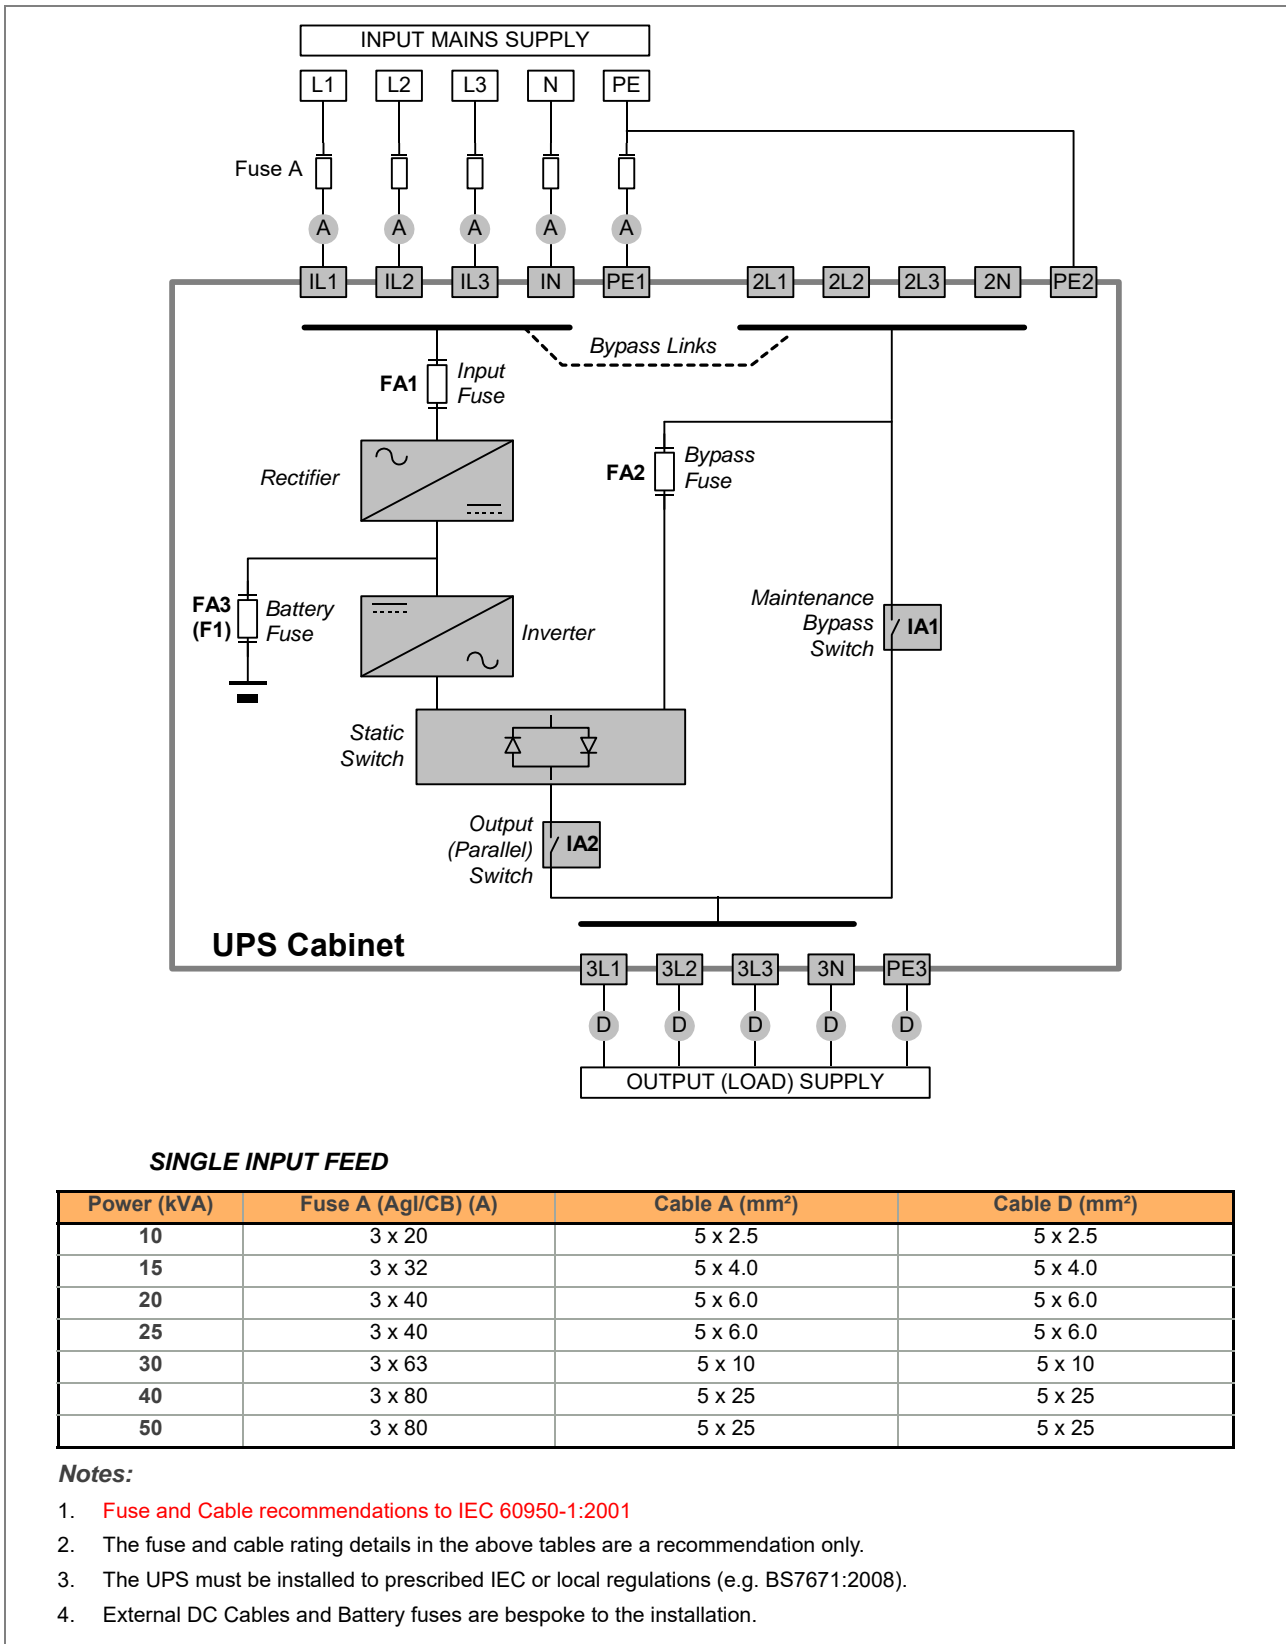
INPUT MAINS SUPPLY

L1 L2 L3 N PE

Fuse A

A A A A A

IL1 IL2 IL3 IN PE1 2L1 2L2 2L3 2N PE2

Bypass Links

FA1 Input Fuse

Rectifier

FA2 Bypass Fuse

FA3 (F1) Battery Fuse

Inverter

Maintenance Bypass Switch IA1

Static Switch

Output (Parallel) Switch IA2

UPS Cabinet

3L1 3L2 3L3 3N PE3

D D D D D

OUTPUT (LOAD) SUPPLY

SINGLE INPUT FEED

| Power (kVA) | Fuse A (Agl/CB) (A) | Cable A (mm²) | Cable D (mm²) |
|---|---|---|---|
| 10 | 3 x 20 | 5 x 2.5 | 5 x 2.5 |
| 15 | 3 x 32 | 5 x 4.0 | 5 x 4.0 |
| 20 | 3 x 40 | 5 x 6.0 | 5 x 6.0 |
| 25 | 3 x 40 | 5 x 6.0 | 5 x 6.0 |
| 30 | 3 x 63 | 5 x 10 | 5 x 10 |
| 40 | 3 x 80 | 5 x 25 | 5 x 25 |
| 50 | 3 x 80 | 5 x 25 | 5 x 25 |

Notes:

1. Fuse and Cable recommendations to IEC 60950-1:2001
2. The fuse and cable rating details in the above tables are a recommendation only.
3. The UPS must be installed to prescribed IEC or local regulations (e.g. BS7671:2008).
4. External DC Cables and Battery fuses are bespoke to the installation.